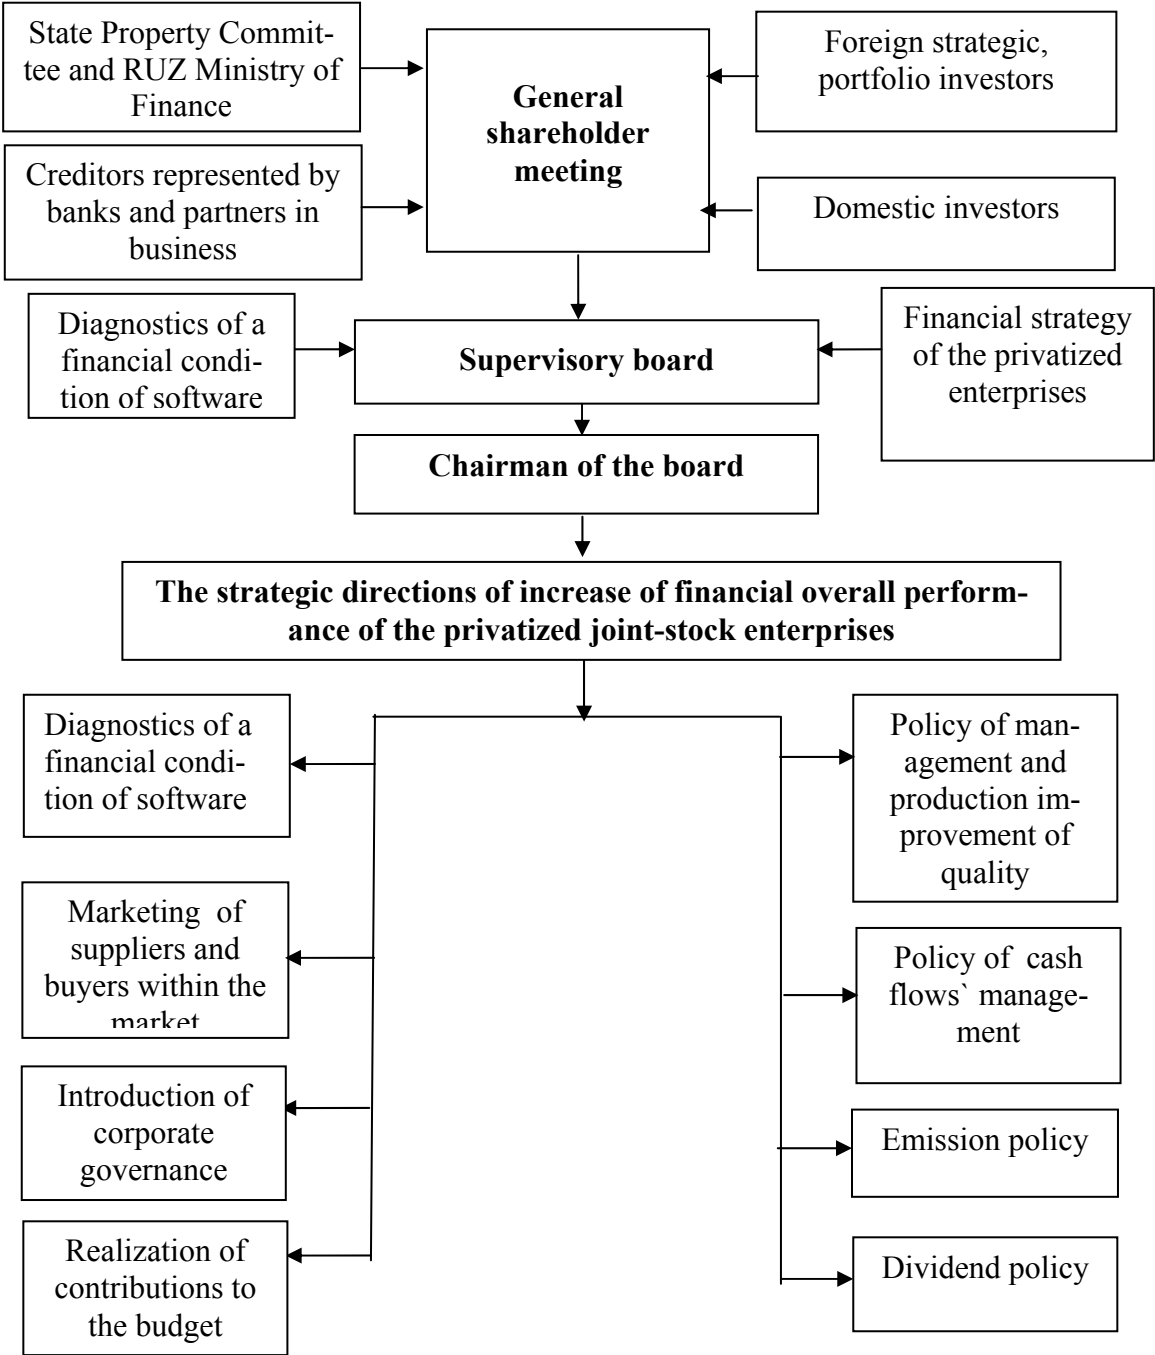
State Property Committee and RUZ Ministry of Finance

General shareholder meeting

Foreign strategic, portfolio investors

Creditors represented by banks and partners in business

Domestic investors

Diagnostics of a financial condition of software

Supervisory board

Financial strategy of the privatized enterprises

Chairman of the board

The strategic directions of increase of financial overall performance of the privatized joint-stock enterprises

Diagnostics of a financial condition of software

Marketing of suppliers and buyers within the market

Introduction of corporate governance

Realization of contributions to the budget

Policy of management and production improvement of quality

Policy of cash flows` management

Emission policy

Dividend policy